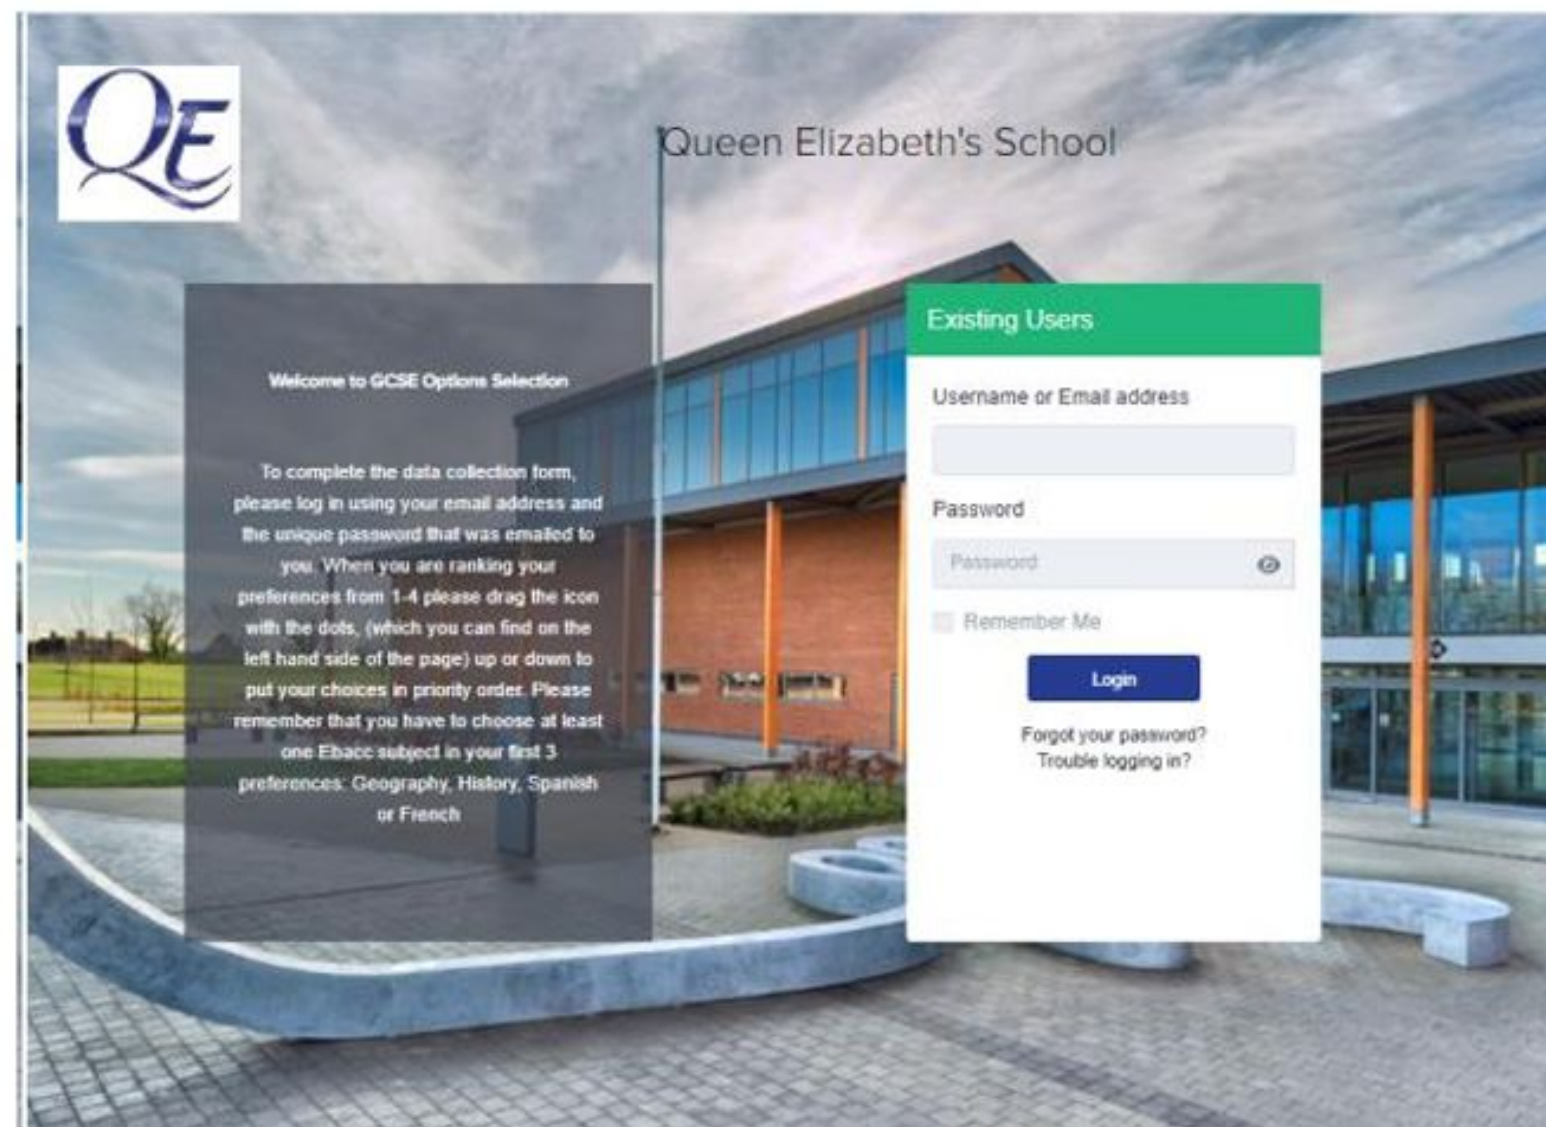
QE

Queen Elizabeth's School

Welcome to GCSE Options Selection

To complete the data collection form, please log in using your email address and the unique password that was emailed to you. When you are ranking your preferences from 1-4 please drag the icon with the dots, (which you can find on the left hand side of the page) up or down to put your choices in priority order. Please remember that you have to choose at least one Ebacc subject in your first 3 preferences: Geography, History, Spanish or French

Existing Users

Username or Email address

Password

Password

Remember Me

Login

Forgot your password?
Trouble logging in?